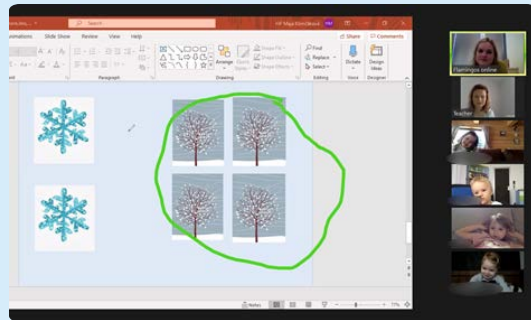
Search
nimations Slide Show Review View Help
Share Comments
Paragraph Drawing Editing Voice Designer
Arrange Quick Styles
Shape Fill
Shape Outline
Shape Effects
Find
Replace
Select
Dictate
Design Ideas
Flamingos online
Teacher
Notes
77%